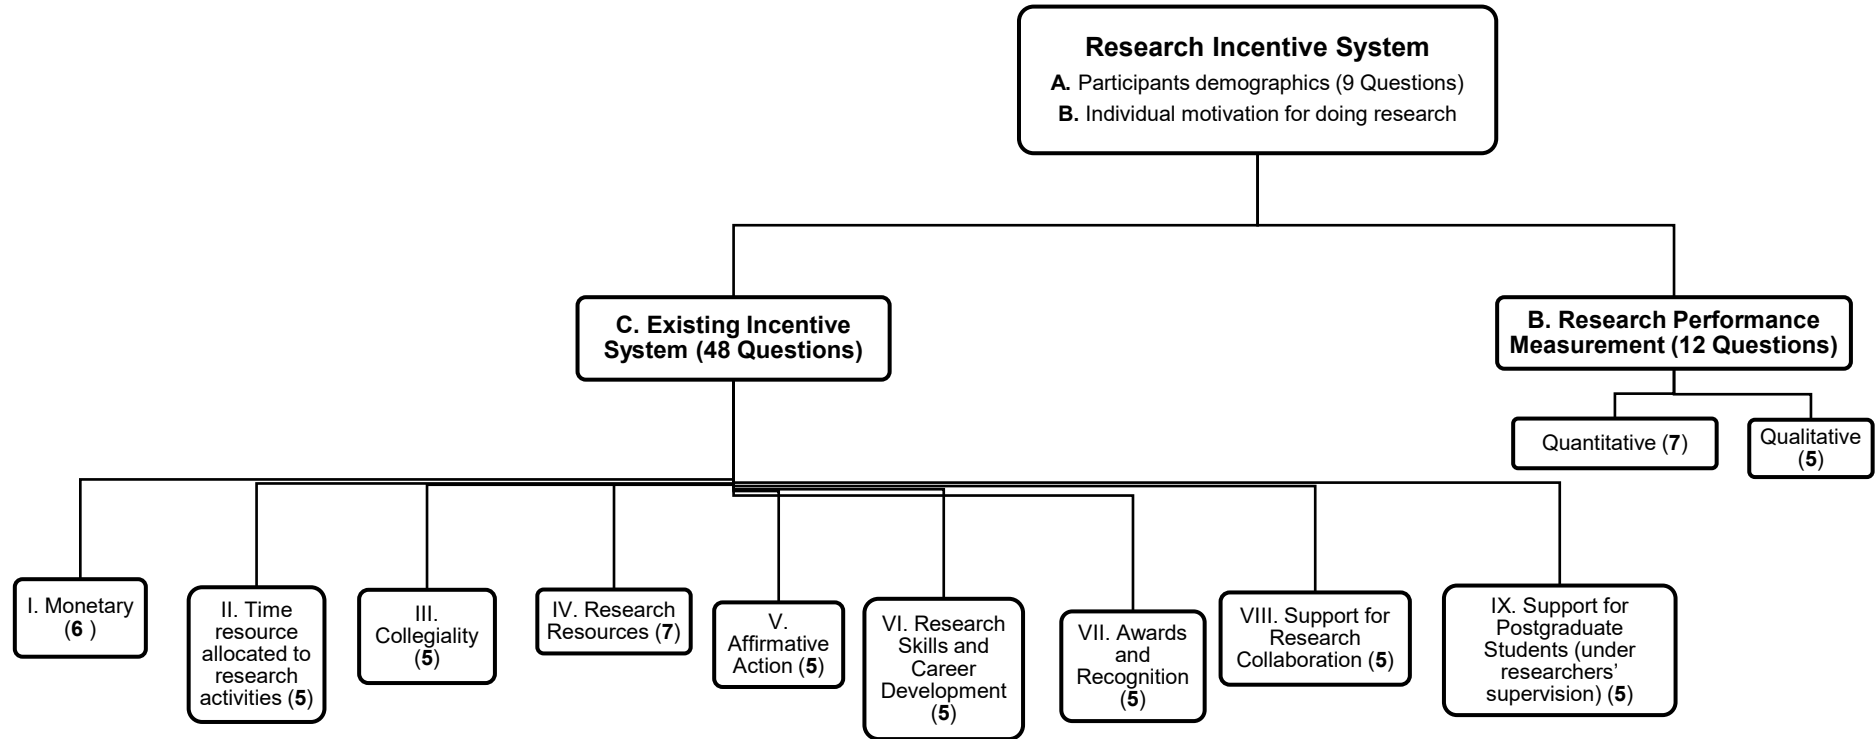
Research Incentive System

A. Participants demographics (9 Questions)

B. Individual motivation for doing research

C. Existing Incentive System (48 Questions)

B. Research Performance Measurement (12 Questions)

Quantitative (7)

Qualitative (5)

I. Monetary (6 )

II. Time resource allocated to research activities (5)

III. Collegiality (5)

IV. Research Resources (7)

V. Affirmative Action (5)

VI. Research Skills and Career Development (5)

VII. Awards and Recognition (5)

VIII. Support for Research Collaboration (5)

IX. Support for Postgraduate Students (under researchers' supervision) (5)